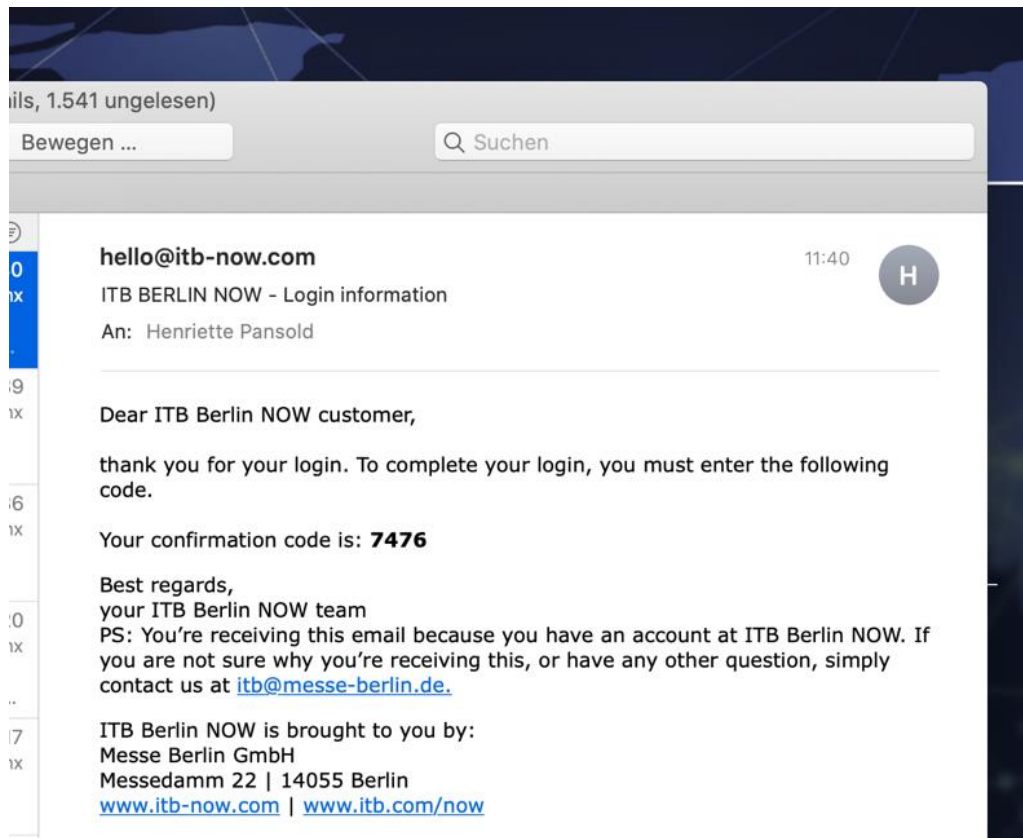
ils, 1.541 ungelesen)

Bewegen ...

Suchen

0
ıx

9
ıx

6
ıx

0
ıx

7
ıx

hello@itb-now.com

11:40

H

ITB BERLIN NOW - Login information

An: Henriette Pansold

Dear ITB Berlin NOW customer,

thank you for your login. To complete your login, you must enter the following code.

Your confirmation code is: **7476**

Best regards,
your ITB Berlin NOW team
PS: You're receiving this email because you have an account at ITB Berlin NOW. If you are not sure why you're receiving this, or have any other question, simply contact us at itb@messe-berlin.de.

ITB Berlin NOW is brought to you by:
Messe Berlin GmbH
Messedamm 22 | 14055 Berlin
www.itb-now.com | www.itb.com/now